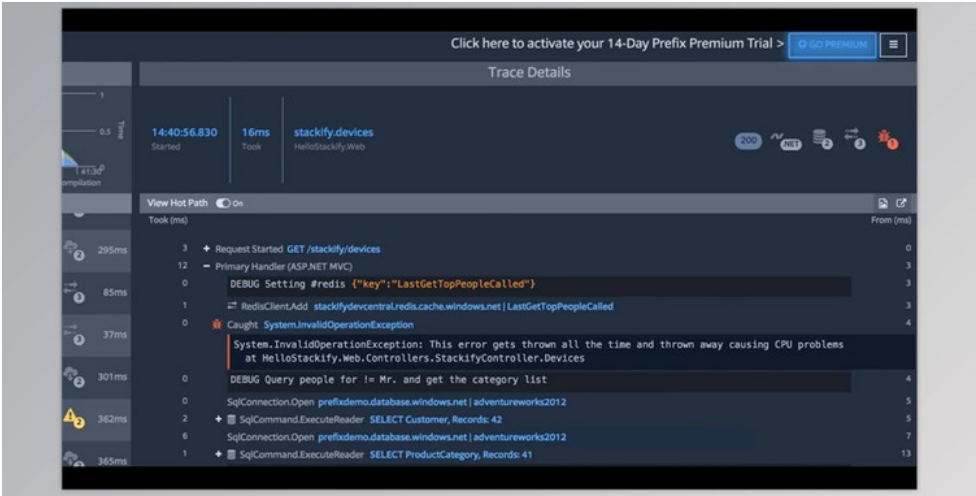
Click here to activate your 14-Day Prefix Premium Trial > GO PREMIUM

Trace Details

1

0.5 Time

41:30
ompilation

14:40:56.830
Started

16ms
Took

stackify.devices
HelloStackify.Web

200 .NET 2 3 1

View Hot Path On

Took (ms)

From (ms)

2 295ms
0 85ms
3 37ms
2 301ms
3 362ms
2 365ms

| Took (ms) | | From (ms) |
|---|---|---|
| 3 | + Request Started GET /stackify/devices | 0 |
| 12 | − Primary Handler (ASP.NET MVC) | 3 |
| 0 | DEBUG Setting #redis {"key":"LastGetTopPeopleCalled"} | 3 |
| 1 | RedisClient.Add stackifydevcentral.redis.cache.windows.net \| LastGetTopPeopleCalled | 3 |
| 0 | Caught System.InvalidOperationException | 4 |
| | System.InvalidOperationException: This error gets thrown all the time and thrown away causing CPU problems at HelloStackify.Web.Controllers.StackifyController.Devices | |
| 0 | DEBUG Query people for != Mr. and get the category list | 4 |
| 0 | SqlConnection.Open prefixdemo.database.windows.net \| adventureworks2012 | 5 |
| 2 | + SqlCommand.ExecuteReader SELECT Customer, Records: 42 | 5 |
| 6 | SqlConnection.Open prefixdemo.database.windows.net \| adventureworks2012 | 7 |
| 1 | + SqlCommand.ExecuteReader SELECT ProductCategory, Records: 41 | 13 |